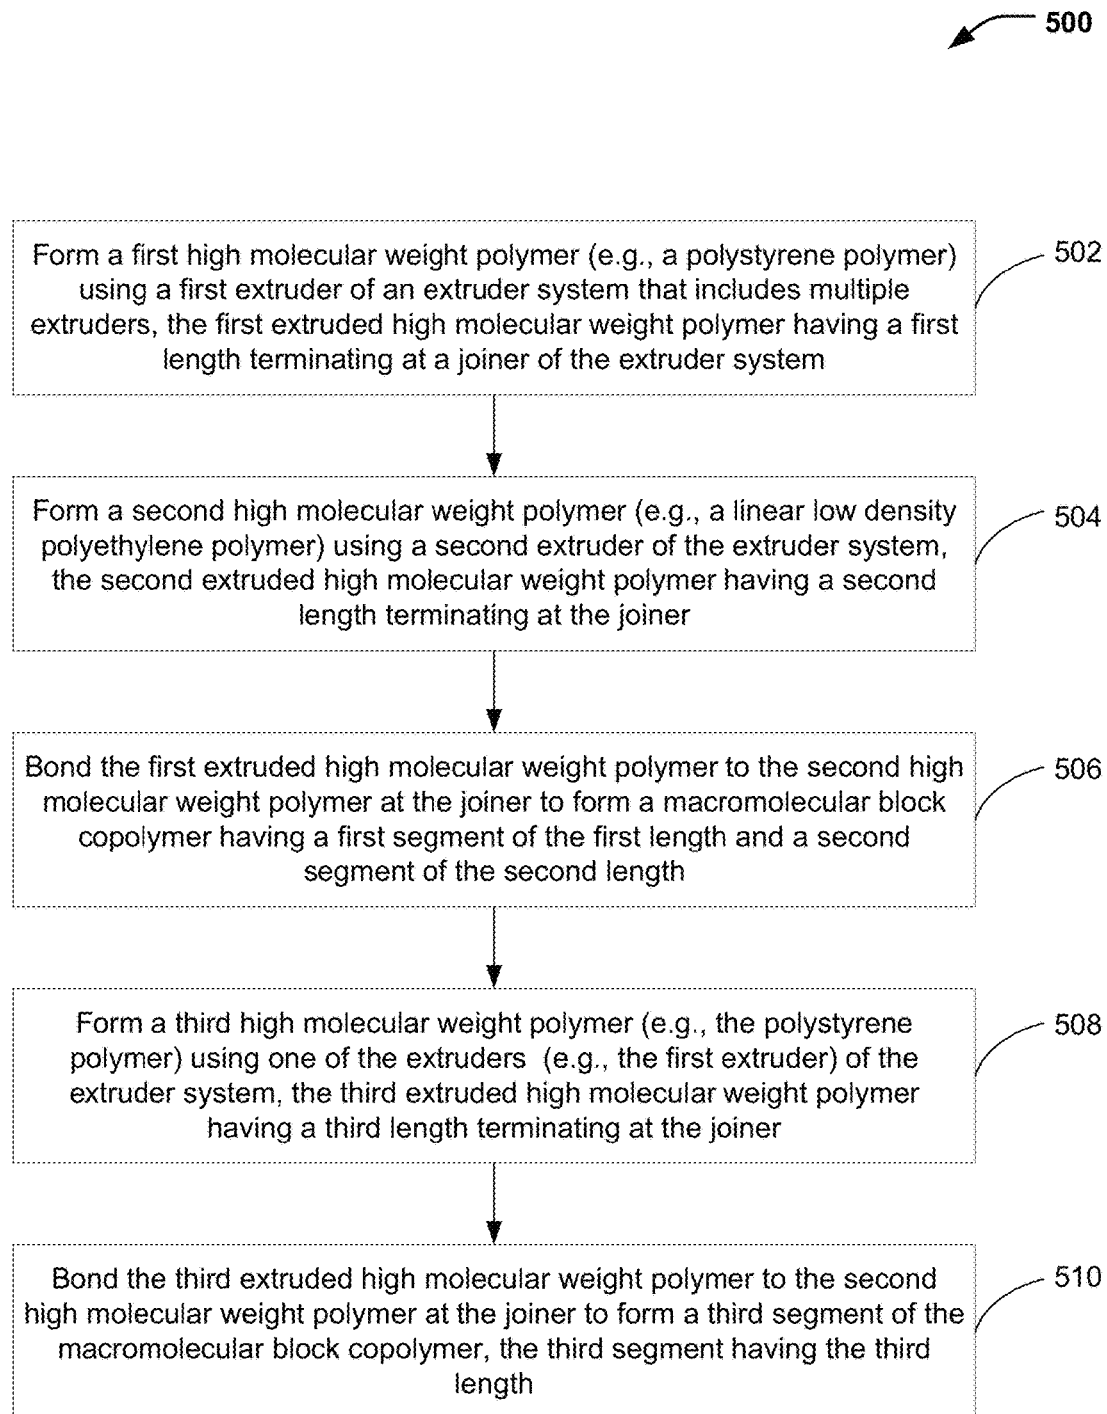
500

Form a first high molecular weight polymer (e.g., a polystyrene polymer) using a first extruder of an extruder system that includes multiple extruders, the first extruded high molecular weight polymer having a first length terminating at a joiner of the extruder system

502

Form a second high molecular weight polymer (e.g., a linear low density polyethylene polymer) using a second extruder of the extruder system, the second extruded high molecular weight polymer having a second length terminating at the joiner

504

Bond the first extruded high molecular weight polymer to the second high molecular weight polymer at the joiner to form a macromolecular block copolymer having a first segment of the first length and a second segment of the second length

506

Form a third high molecular weight polymer (e.g., the polystyrene polymer) using one of the extruders (e.g., the first extruder) of the extruder system, the third extruded high molecular weight polymer having a third length terminating at the joiner

508

Bond the third extruded high molecular weight polymer to the second high molecular weight polymer at the joiner to form a third segment of the macromolecular block copolymer, the third segment having the third length

510